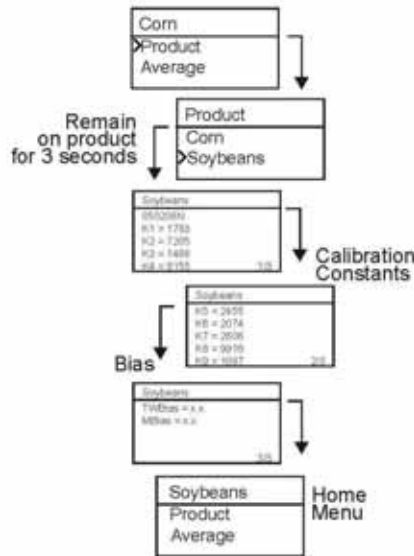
Corn
›Product
Average

Remain on product for 3 seconds

Product
Corn
›Soybeans

Soybeans
050208N
K1 = 1783
K2 = 7205
K3 = 5488
K4 = 8155 1/3

Calibration Constants

Soybeans
K5 = 2455
K6 = 2074
K7 = 2608
K8 = 9918
K9 = 1037 2/3

Bias

Soybeans
TWBias = x.x
MBias = x.x
3/3

Soybeans
Product
Average

Home Menu